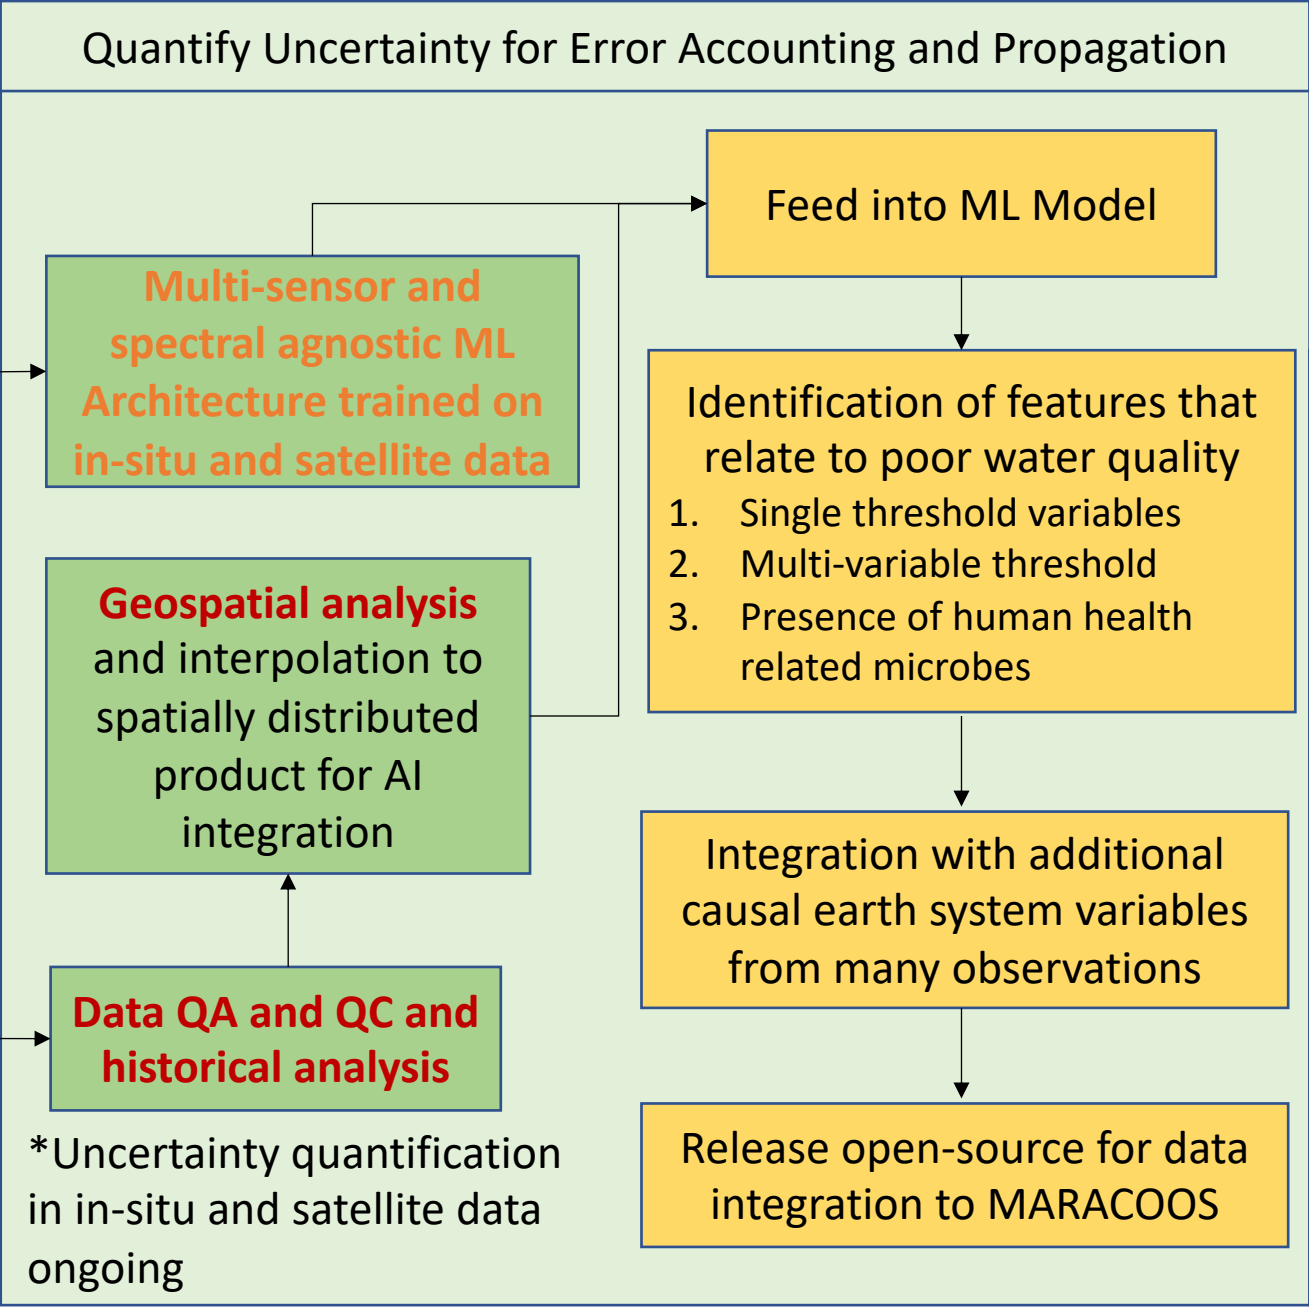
Quantify Uncertainty for Error Accounting and Propagation

Multi-sensor and spectral agnostic ML Architecture trained on in-situ and satellite data

Geospatial analysis and interpolation to spatially distributed product for AI integration

Data QA and QC and historical analysis

*Uncertainty quantification in in-situ and satellite data ongoing

Feed into ML Model

Identification of features that relate to poor water quality
1. Single threshold variables
2. Multi-variable threshold
3. Presence of human health related microbes

Integration with additional causal earth system variables from many observations

Release open-source for data integration to MARACOOS